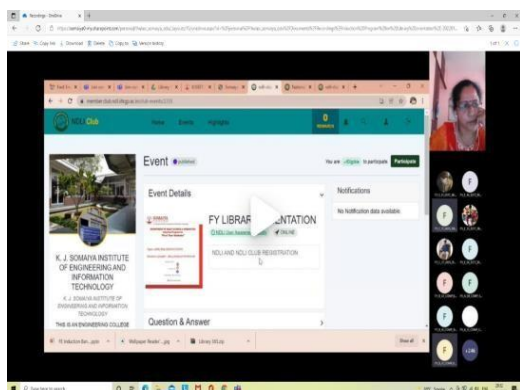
NDLI Club

Home Events Highlights

Event

You are eligible to participate Participate

Event Details

FY LIBRAR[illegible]ENTATION

ONLINE

NDLI AND NDLI CLUB REGISTRATION

Notifications

No Notification data available

K. J. SOMAIYA INSTITUTE OF ENGINEERING AND INFORMATION TECHNOLOGY

K. J. SOMAIYA INSTITUTE OF ENGINEERING AND INFORMATION TECHNOLOGY

THIS IS AN ENGINEERING COLLEGE

Question & Answer

Show all